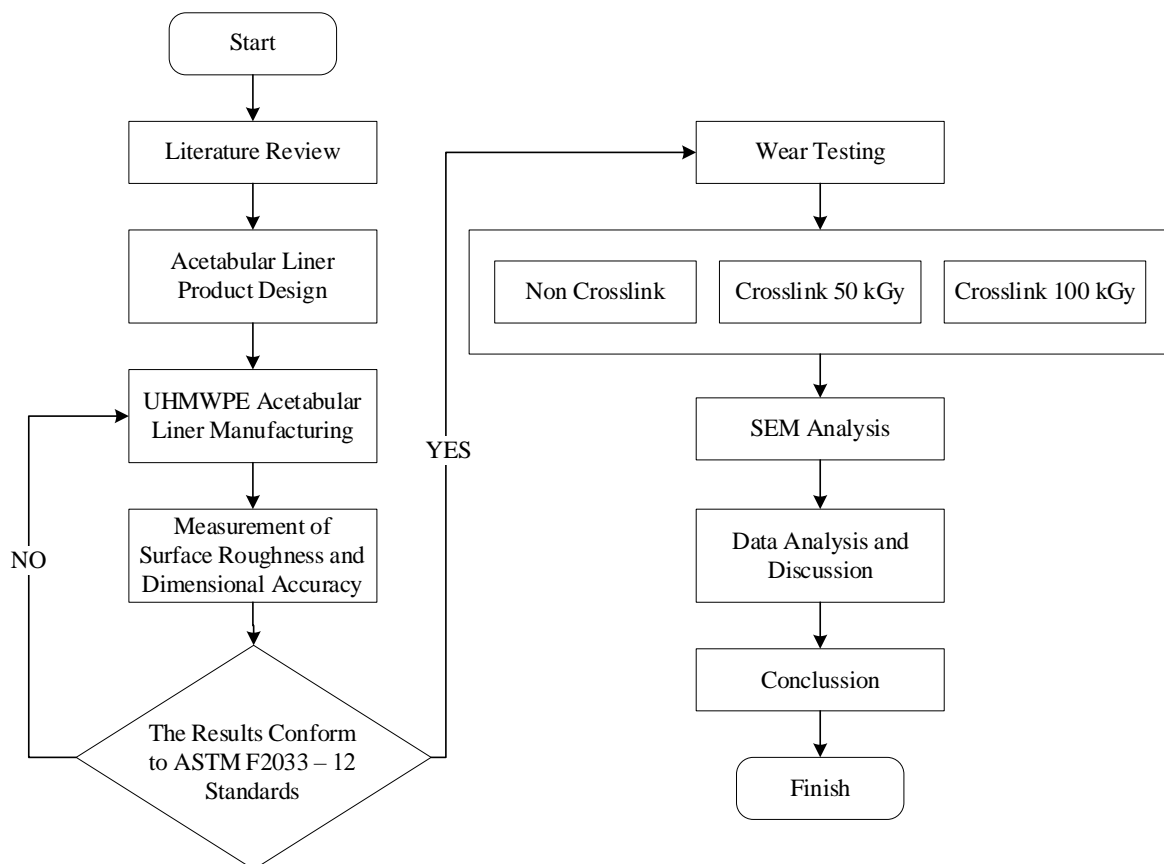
Start

Literature Review

Acetabular Liner Product Design

UHMWPE Acetabular Liner Manufacturing

Measurement of Surface Roughness and Dimensional Accuracy

NO

The Results Conform to ASTM F2033 – 12 Standards

YES

Wear Testing

Non Crosslink

Crosslink 50 kGy

Crosslink 100 kGy

SEM Analysis

Data Analysis and Discussion

Conclussion

Finish